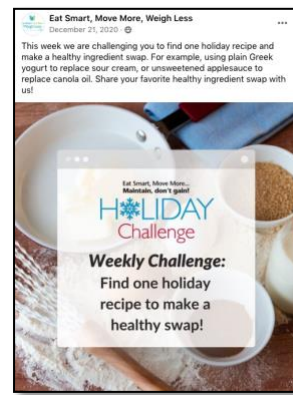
Eat Smart, Move More, Weigh Less
December 21, 2020 · 

This week we are challenging you to find one holiday recipe and make a healthy ingredient swap. For example, using plain Greek yogurt to replace sour cream, or unsweetened applesauce to replace canola oil. Share your favorite healthy ingredient swap with us!

Eat Smart, Move More...
Maintain, don't gain!
HOLIDAY
Challenge

Weekly Challenge:
Find one holiday recipe to make a healthy swap!